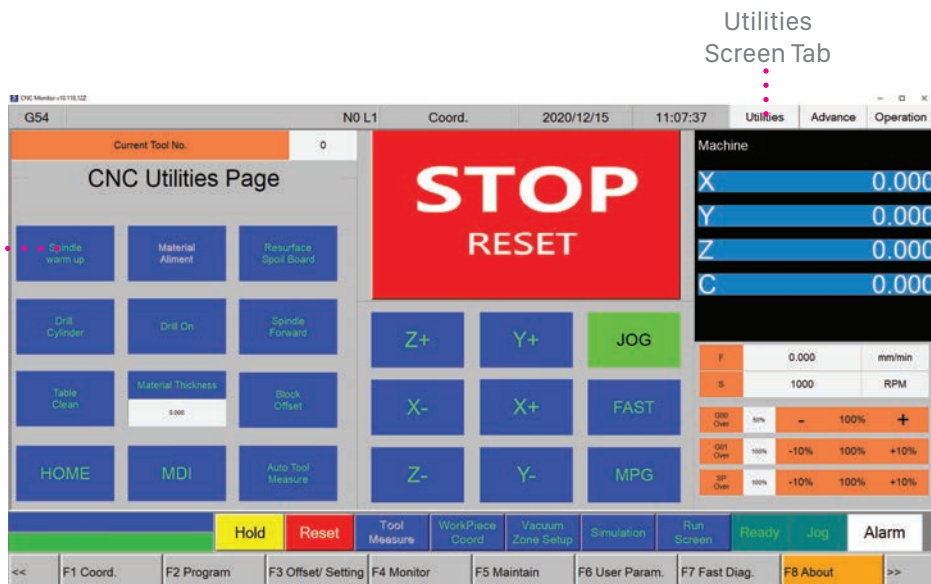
Utilities
Screen Tab

CNC Monitor v10.110.12Z

G54
N0 L1
Coord.
2020/12/15
11:07:37
Utilities
Advance
Operation

Current Tool No.
0

CNC Utilities Page

Spindle warm up
Material Aliment
Resurface Spoil Board
Drill Cylinder
Drill On
Spindle Forward
Table Clean
Material Thickness
0.000
Block Offset
HOME
MDI
Auto Tool Measure

STOP
RESET

Z+
Y+
JOG
X-
X+
FAST
Z-
Y-
MPG

Machine
X 0.000
Y 0.000
Z 0.000
C 0.000

| F | 0.000 | mm/min |
|---|---|---|
| S | 1000 | RPM |

| G00 Over | 50% | - | 100% | + |
|---|---|---|---|---|
| G01 Over | 100% | -10% | 100% | +10% |
| SP Over | 100% | -10% | 100% | +10% |

Hold
Reset
Tool Measure
WorkPiece Coord
Vacuum Zone Setup
Simulation
Run Screen
Ready
Jog
Alarm

<<
F1 Coord.
F2 Program
F3 Offset/ Setting
F4 Monitor
F5 Maintain
F6 User Param.
F7 Fast Diag.
F8 About
>>